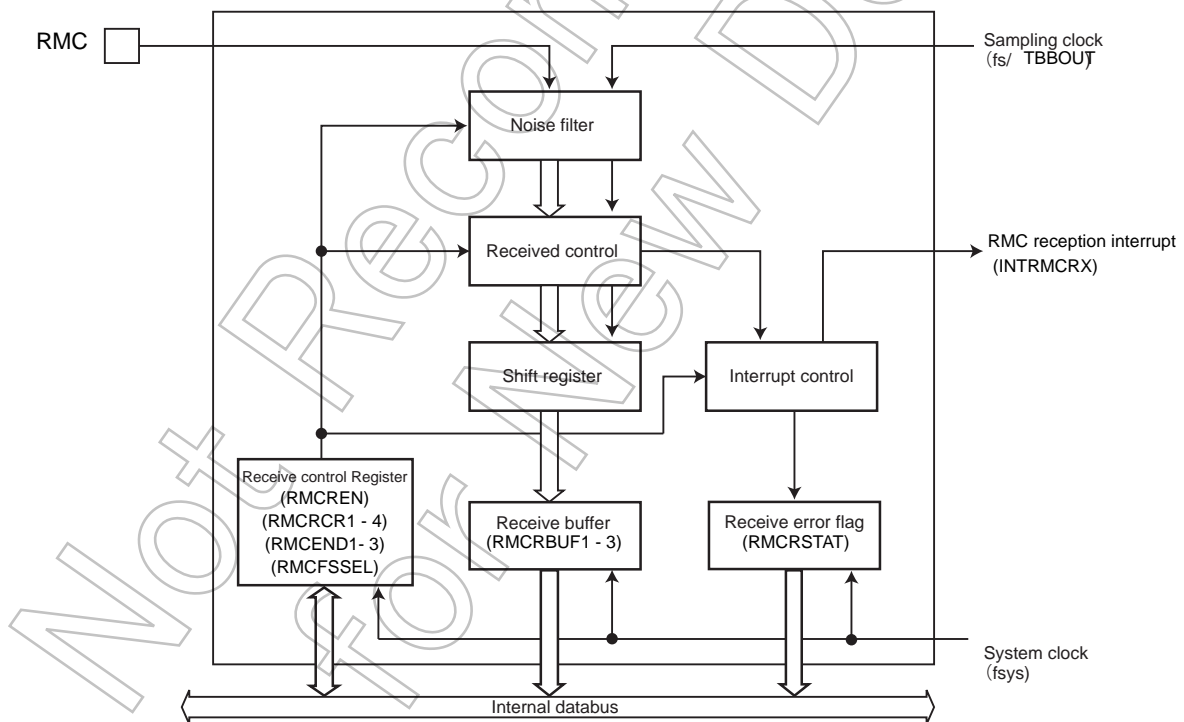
RMC

Sampling clock
(fs/ TBBOUT)

Noise filter

Received control

RMC reception interrupt
(INTRMCRX)

Shift register

Interrupt control

Receive control Register
(RMCREN)
(RMCRCR1 - 4)
(RMCEND1- 3)
(RMCFSSEL)

Receive buffer
(RMCRBUF1 - 3)

Receive error flag
(RMCRSTAT)

System clock
(fsys)

Internal databus

Not Recommended for New Design